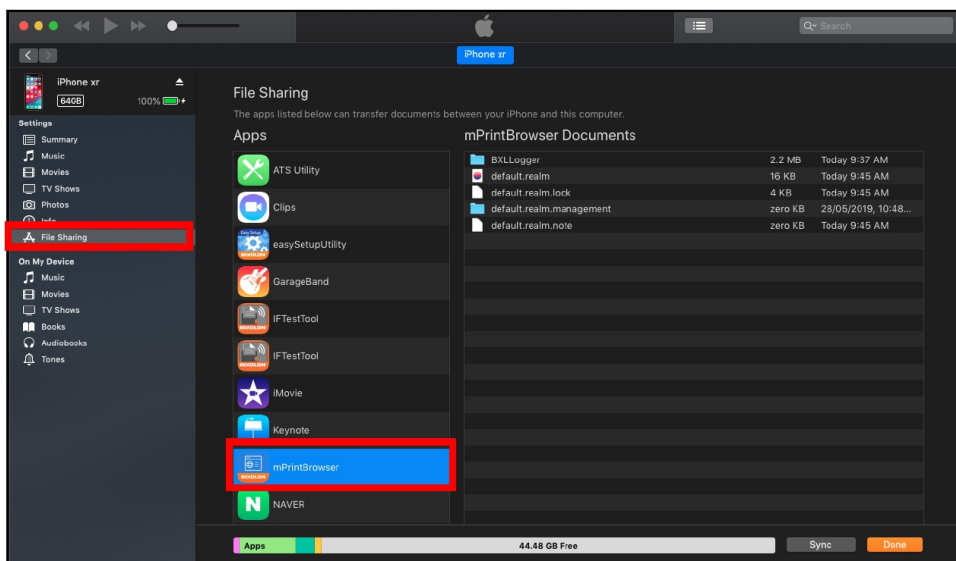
Search

iPhone xr

iPhone xr
64GB 100%

Settings
Summary
Music
Movies
TV Shows
Photos
Info
File Sharing

On My Device
Music
Movies
TV Shows
Books
Audiobooks
Tones

File Sharing
The apps listed below can transfer documents between your iPhone and this computer.

Apps
ATS Utility
Clips
easySetupUtility
GarageBand
IFTestTool
IFTestTool
iMovie
Keynote
mPrintBrowser
NAVER

mPrintBrowser Documents

| | | |
|---|---|---|
| BXLLogger | 2.2 MB | Today 9:37 AM |
| default.realm | 16 KB | Today 9:45 AM |
| default.realm.lock | 4 KB | Today 9:45 AM |
| default.realm.management | zero KB | 28/05/2019, 10:48... |
| default.realm.note | zero KB | Today 9:45 AM |

Apps
44.48 GB Free
Sync
Done